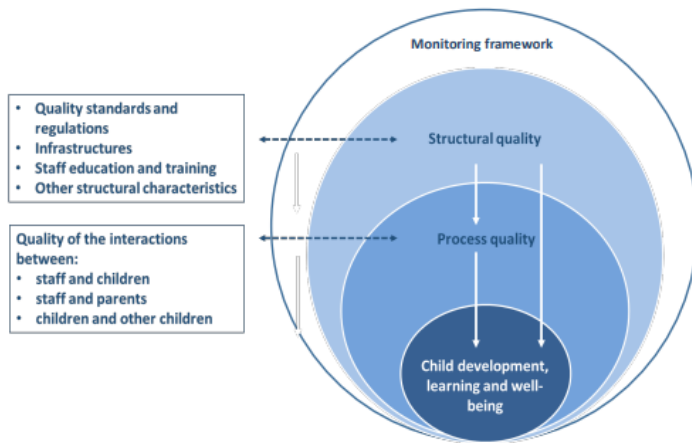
- Quality standards and regulations
- Infrastructures
- Staff education and training
- Other structural characteristics

Quality of the interactions between:
- staff and children
- staff and parents
- children and other children

Monitoring framework

Structural quality

Process quality

Child development, learning and well-being